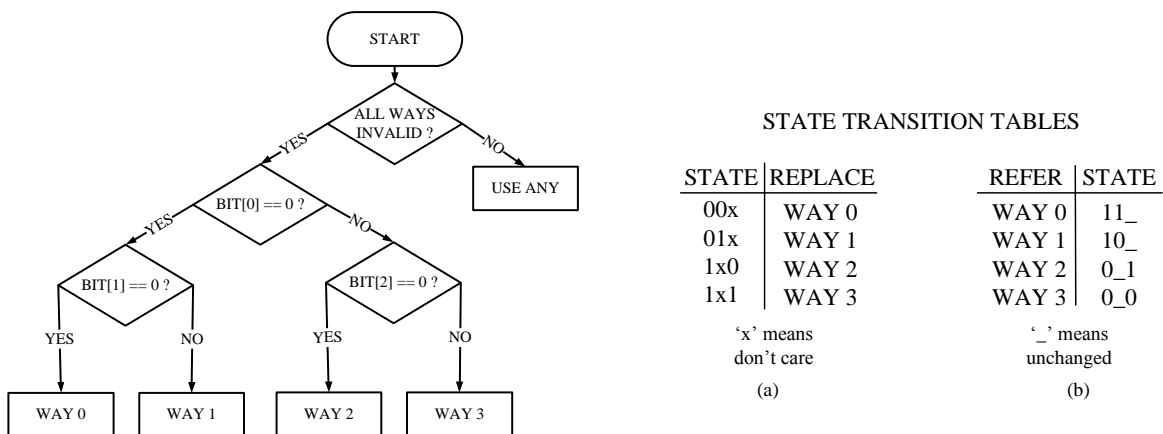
START

ALL WAYS INVALID ?

YES

NO

USE ANY

BIT[0] == 0 ?

YES

NO

BIT[1] == 0 ?

BIT[2] == 0 ?

YES

NO

YES

NO

WAY 0

WAY 1

WAY 2

WAY 3

STATE TRANSITION TABLES

| STATE | REPLACE |
|---|---|
| 00x | WAY 0 |
| 01x | WAY 1 |
| 1x0 | WAY 2 |
| 1x1 | WAY 3 |

'x' means don't care

(a)

| REFER | STATE |
|---|---|
| WAY 0 | 11_ |
| WAY 1 | 10_ |
| WAY 2 | 0_1 |
| WAY 3 | 0_0 |

'_' means unchanged

(b)